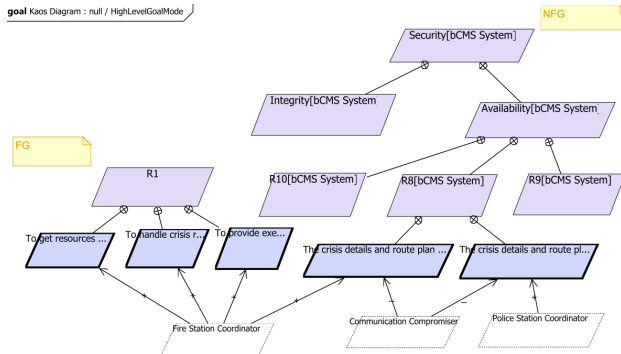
goal Kaos Diagram : null / HighLevelGoalMode

NFG

Security[bCMS System]

Integrity[bCMS System

Availability[bCMS System]

FG

R1

R10[bCMS System]

R8[bCMS System]

R9[bCMS System]

To get resources ...

To handle crisis r...

To provide exe...

The crisis details and route plan ...

The crisis details and route pl...

+

+

+

+

–

–

+

Fire Station Coordinator

Communication Compromiser

Police Station Coordinator